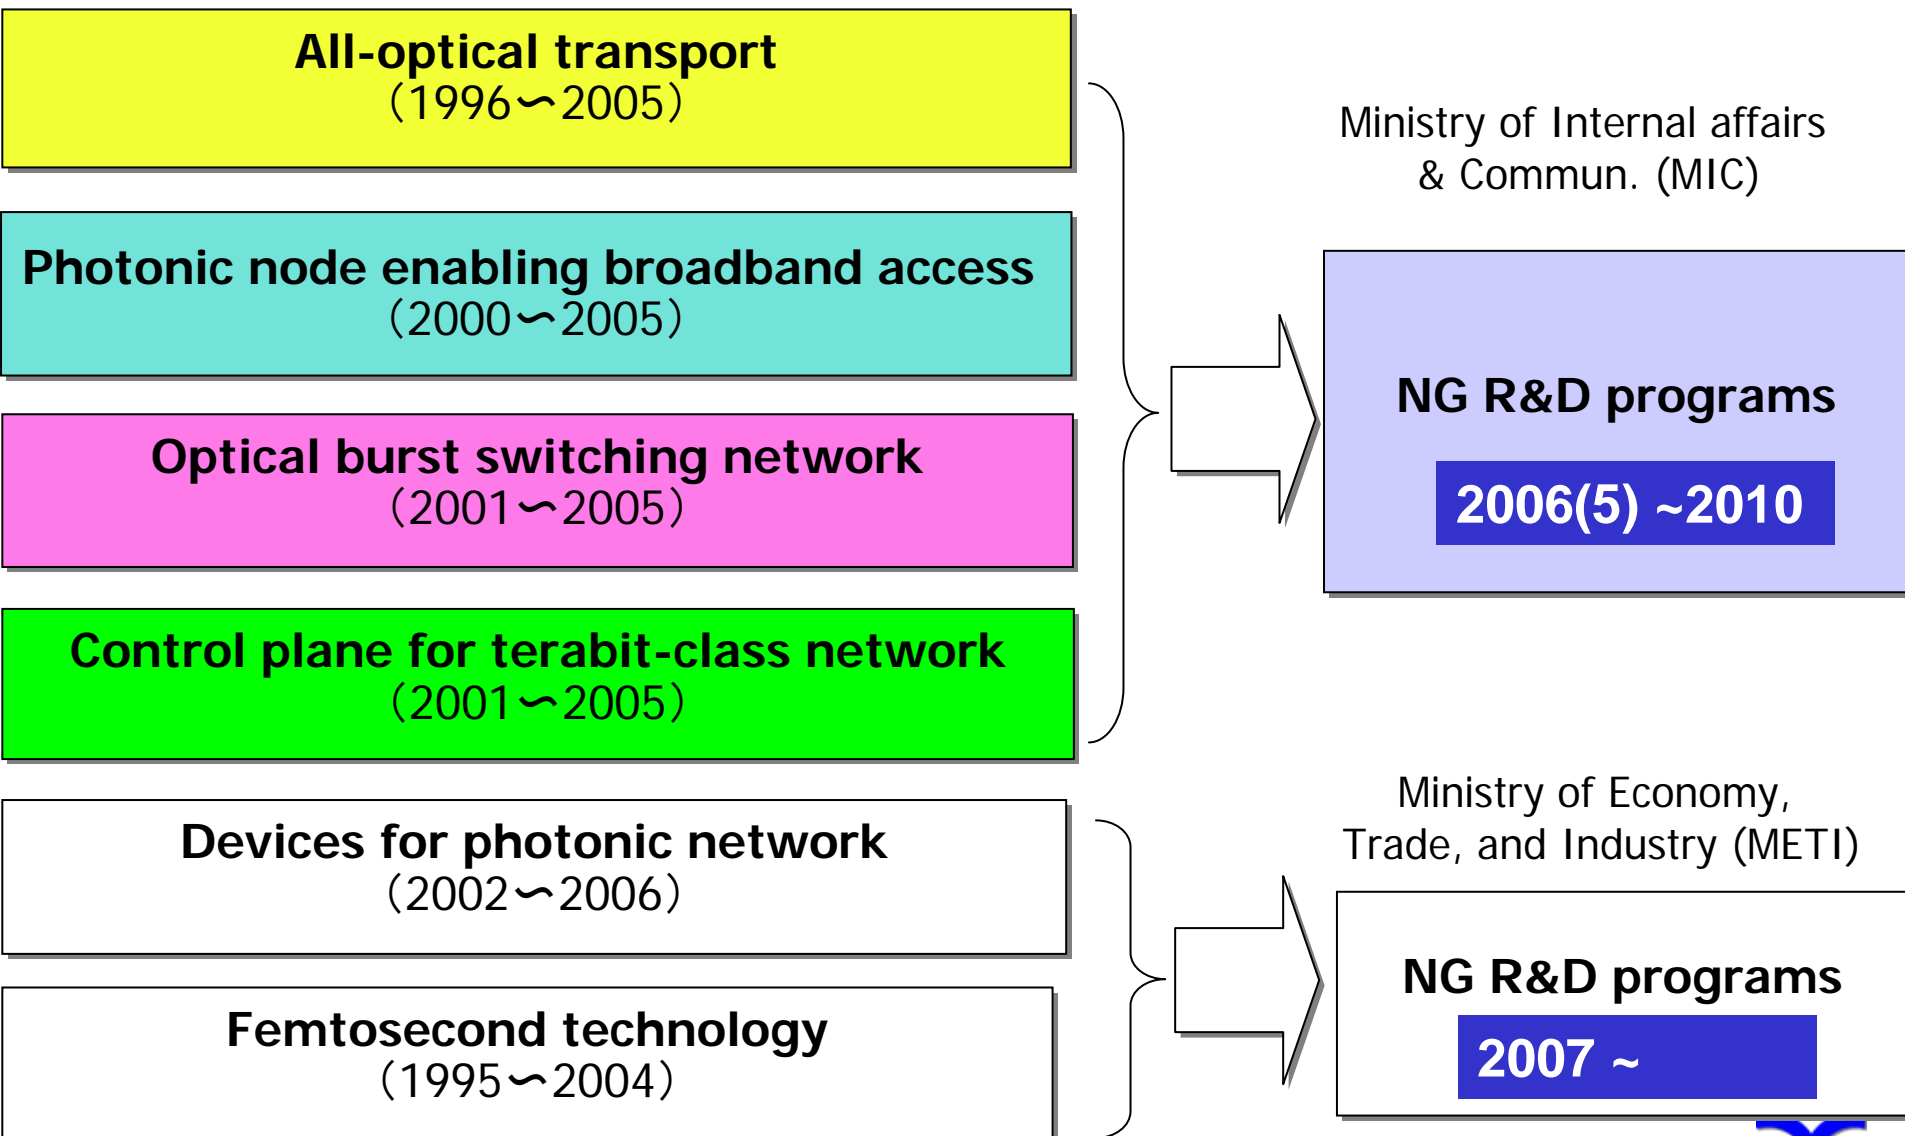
All-optical transport
（1996〜2005）

Photonic node enabling broadband access
（2000〜2005）

Optical burst switching network
（2001〜2005）

Control plane for terabit-class network
（2001〜2005）

Devices for photonic network
（2002〜2006）

Femtosecond technology
（1995〜2004）

Ministry of Internal affairs & Commun. (MIC)

NG R&D programs

2006(5) ~2010

Ministry of Economy, Trade, and Industry (METI)

NG R&D programs

2007 ~